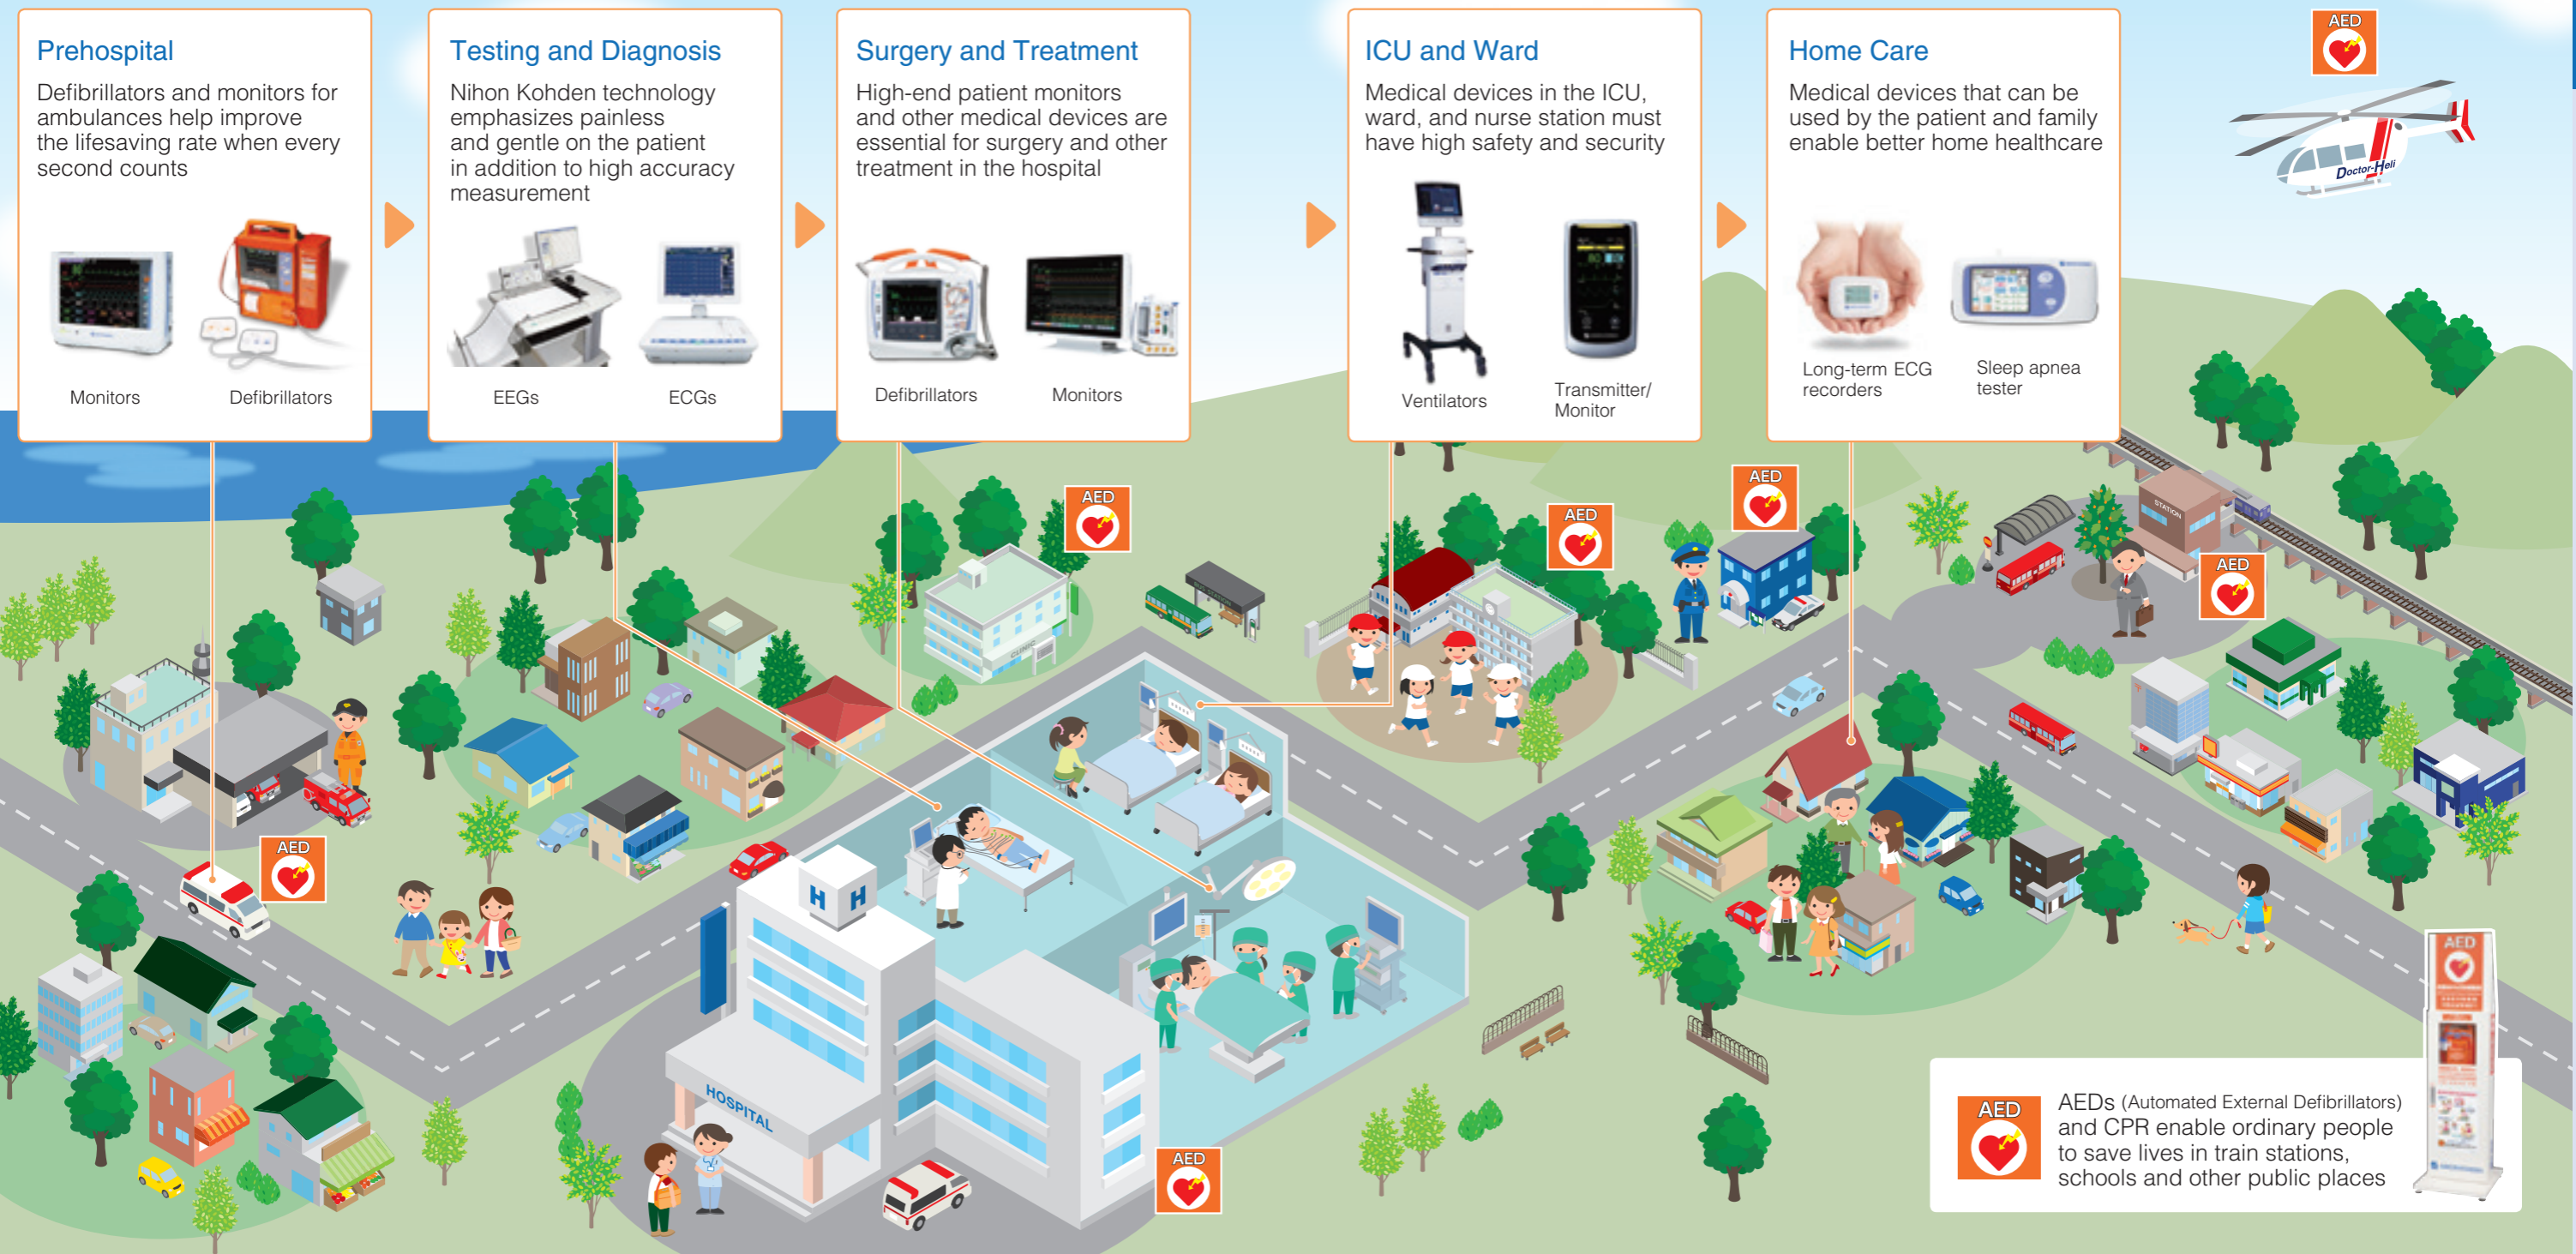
Prehospital
Defibrillators and monitors for ambulances help improve the lifesaving rate when every second counts

Monitors
Defibrillators

Testing and Diagnosis
Nihon Kohden technology emphasizes painless and gentle on the patient in addition to high accuracy measurement

EEGs
ECGs

Surgery and Treatment
High-end patient monitors and other medical devices are essential for surgery and other treatment in the hospital

Defibrillators
Monitors

ICU and Ward
Medical devices in the ICU, ward, and nurse station must have high safety and security

Ventilators
Transmitter/ Monitor

Home Care
Medical devices that can be used by the patient and family enable better home healthcare

Long-term ECG recorders
Sleep apnea tester

AED

Doctor-Heli

AED
AED
AED
AED
AED
AED
AED

STATION

H H
HOSPITAL

AED

AED AEDs (Automated External Defibrillators) and CPR enable ordinary people to save lives in train stations, schools and other public places